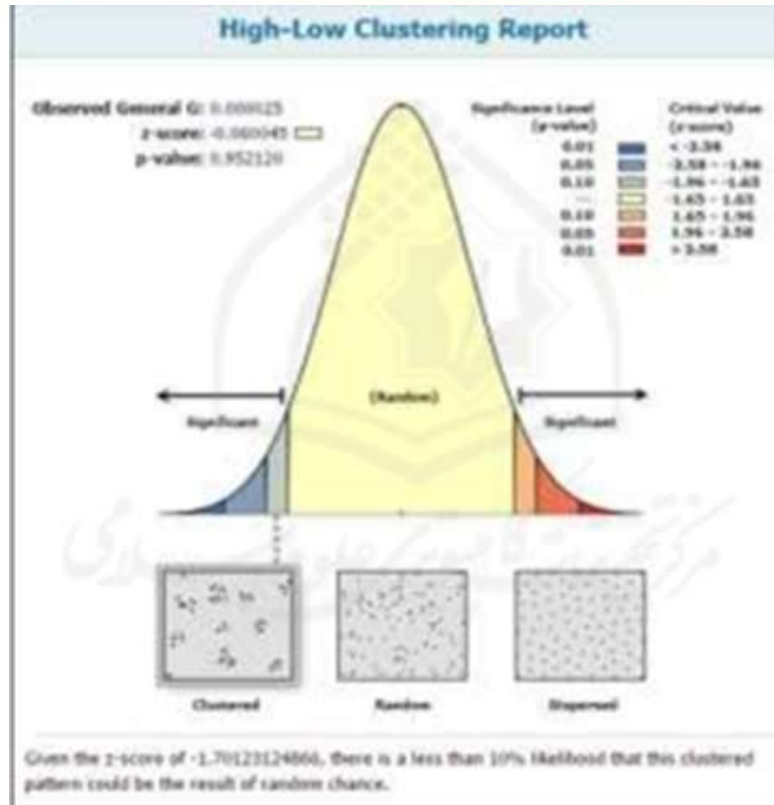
High-Low Clustering Report

Observed General G: 0.000125
z-score: -0.000045
p-value: 0.952120

| Significance Level (p-value) | Critical Value (z-score) |
|---|---|
| 0.01 | < -2.58 |
| 0.05 | -2.58 - -1.96 |
| 0.10 | -1.96 - -1.65 |
| --- | -1.65 - 1.65 |
| 0.10 | 1.65 - 1.96 |
| 0.05 | 1.96 - 2.58 |
| 0.01 | > 2.58 |

Significant

(Random)

Significant

Clustered

Random

Dispersed

Given the z-score of -1.70123124866, there is a less than 10% likelihood that this clustered pattern could be the result of random chance.